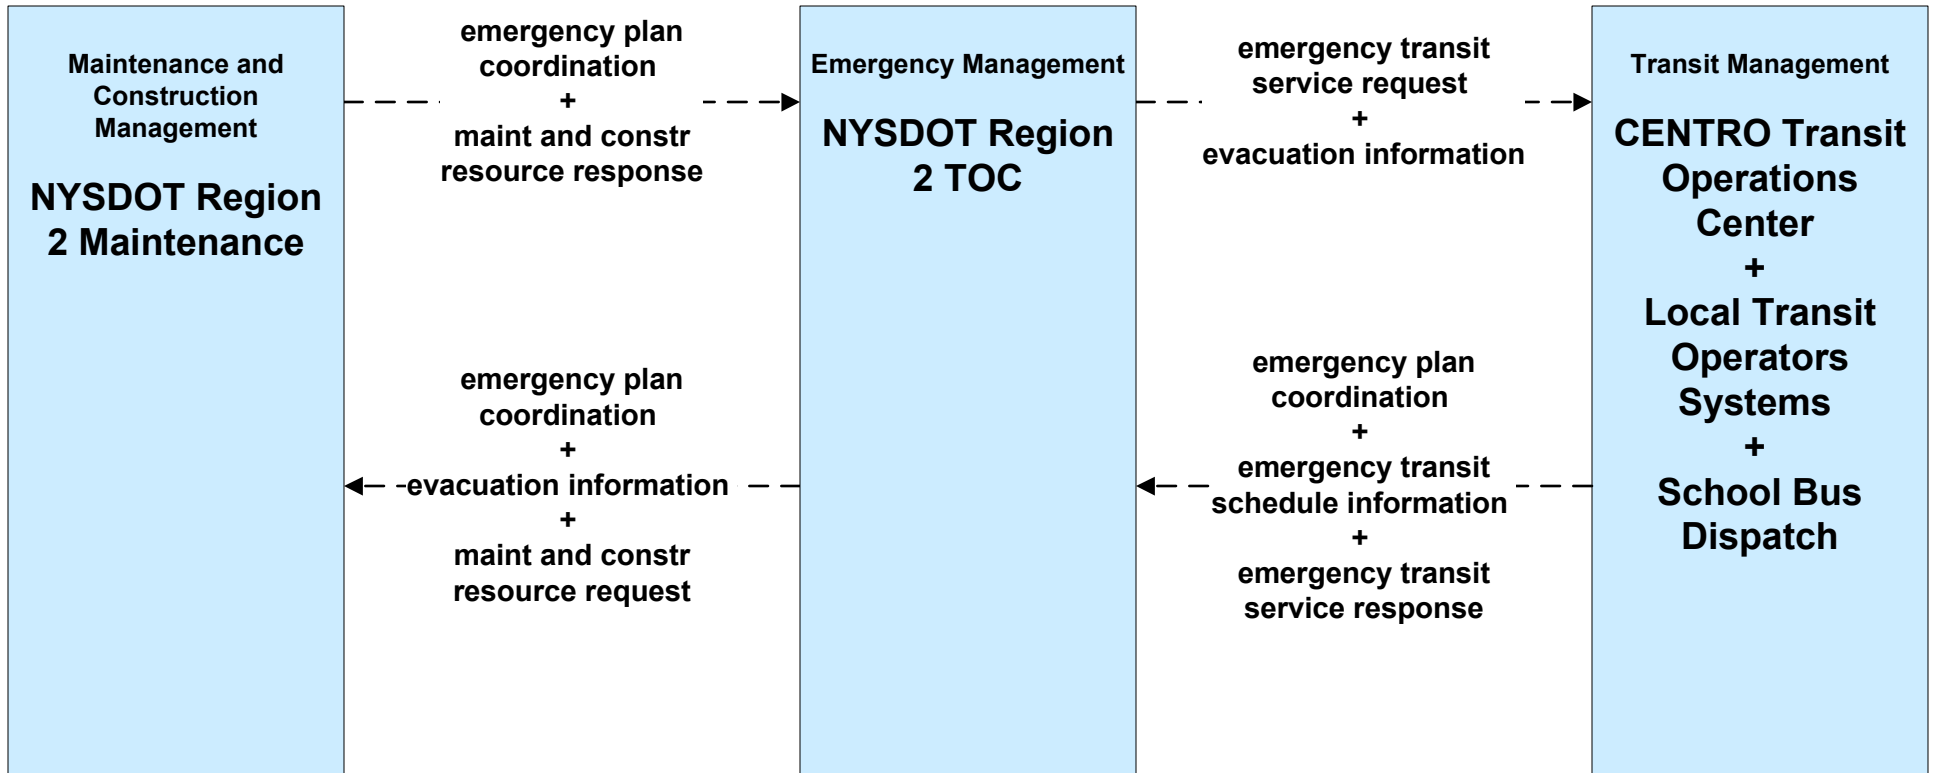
Maintenance and Construction Management

NYSDOT Region 2 Maintenance

emergency plan coordination
+
maint and constr resource response

emergency plan coordination
+
evacuation information
+
maint and constr resource request

Emergency Management

NYSDOT Region 2 TOC

emergency transit service request
+
evacuation information

emergency plan coordination
+
emergency transit schedule information
+
emergency transit service response

Transit Management

CENTRO Transit Operations Center
+
Local Transit Operators Systems
+
School Bus Dispatch